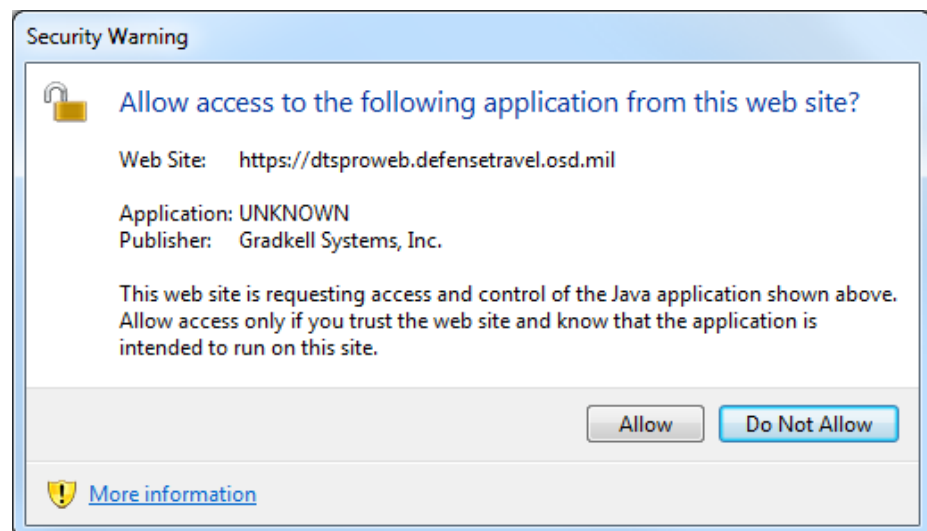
Security Warning

Allow access to the following application from this web site?

Web Site: https://dtsproweb.defensetravel.osd.mil

Application: UNKNOWN
Publisher: Gradkell Systems, Inc.

This web site is requesting access and control of the Java application shown above. Allow access only if you trust the web site and know that the application is intended to run on this site.

Allow

Do Not Allow

More information